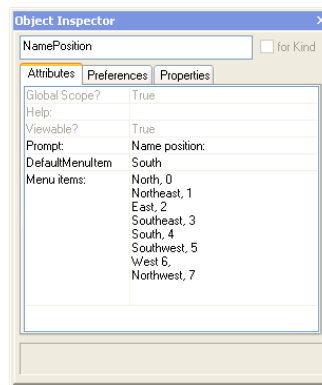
Object Inspector

NamePosition

for Kind

Attributes | Preferences | Properties

| | |
|---|---|
| Global Scope? | True |
| Help: | |
| Viewable? | True |
| Prompt: | Name position: |
| DefaultMenuItem | South |
| Menu items: | North, 0<br>Northeast, 1<br>East, 2<br>Southeast, 3<br>South, 4<br>Southwest, 5<br>West 6,<br>Northwest, 7 |